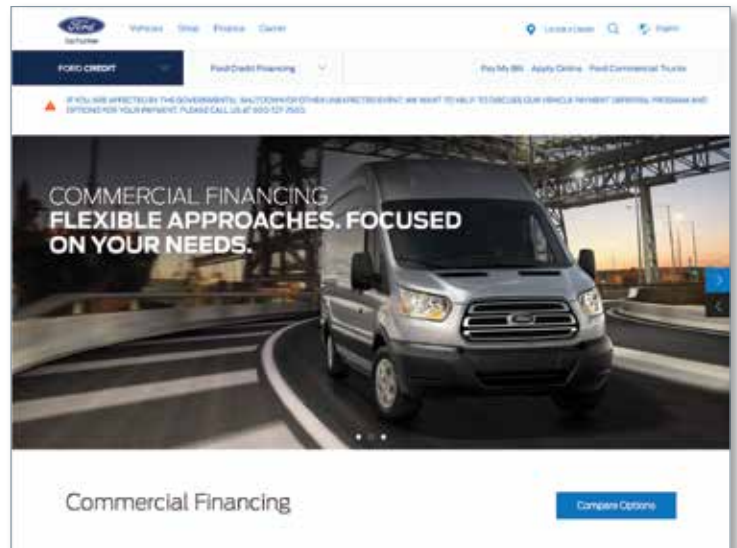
Ford

Vehicles Shop Finance Owner

Locate a Dealer Español

FORD CREDIT

Ford Credit Financing

Pay My Bill Apply Online Ford Commercial Trucks

IF YOU ARE AFFECTED BY THE GOVERNMENTAL SHUTDOWN OR OTHER UNEXPECTED EVENT, WE WANT TO HELP TO DISCUSS OUR VEHICLE PAYMENT DEFERRAL PROGRAM AND OPTIONS FOR YOUR PAYMENT. PLEASE CALL US AT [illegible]

COMMERCIAL FINANCING
FLEXIBLE APPROACHES. FOCUSED ON YOUR NEEDS.

Commercial Financing

Compare Options